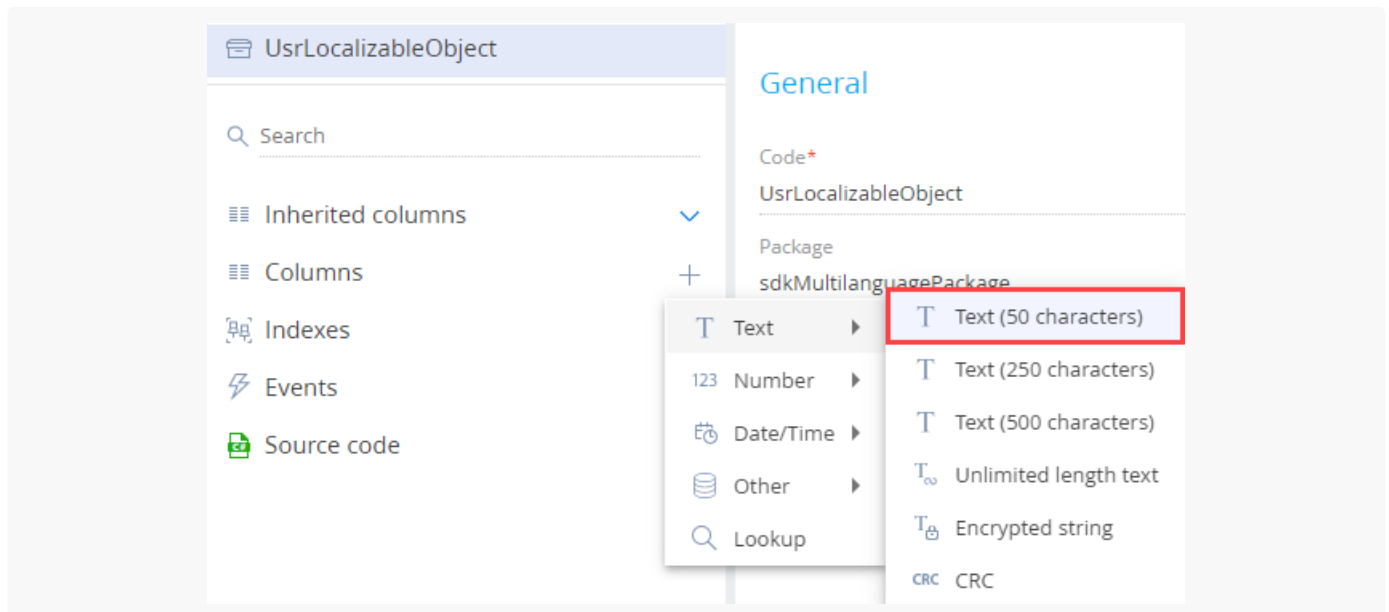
UsrLocalizableObject

Search

Inherited columns

Columns

Indexes

Events

Source code

General

Code*

UsrLocalizableObject

Package

sdkMultilanguagePackage

Text

123 Number

Date/Time

Other

Lookup

Text (50 characters)

Text (250 characters)

Text (500 characters)

Unlimited length text

Encrypted string

CRC CRC